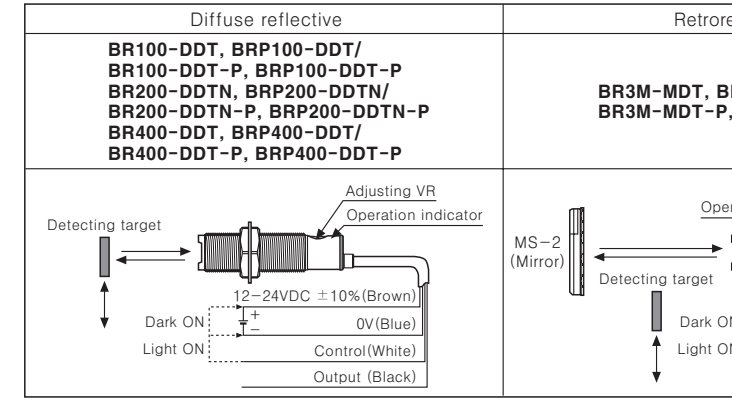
| Diffuse reflective | Retrore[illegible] |
|---|---|
| BR100-DDT, BRP100-DDT/ BR100-DDT-P, BRP100-DDT-P BR200-DDTN, BRP200-DDTN/ BR200-DDTN-P, BRP200-DDTN-P BR400-DDT, BRP400-DDT/ BR400-DDT-P, BRP400-DDT-P | BR3M-MDT, B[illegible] BR3M-MDT-P, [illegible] |
| Adjusting VR Operation indicator Detecting target 12-24VDC ±10%(Brown) + − Dark ON 0V(Blue) Light ON Control(White) Output (Black) | Oper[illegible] MS-2 (Mirror) Detecting target Dark O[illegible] Light O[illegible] |